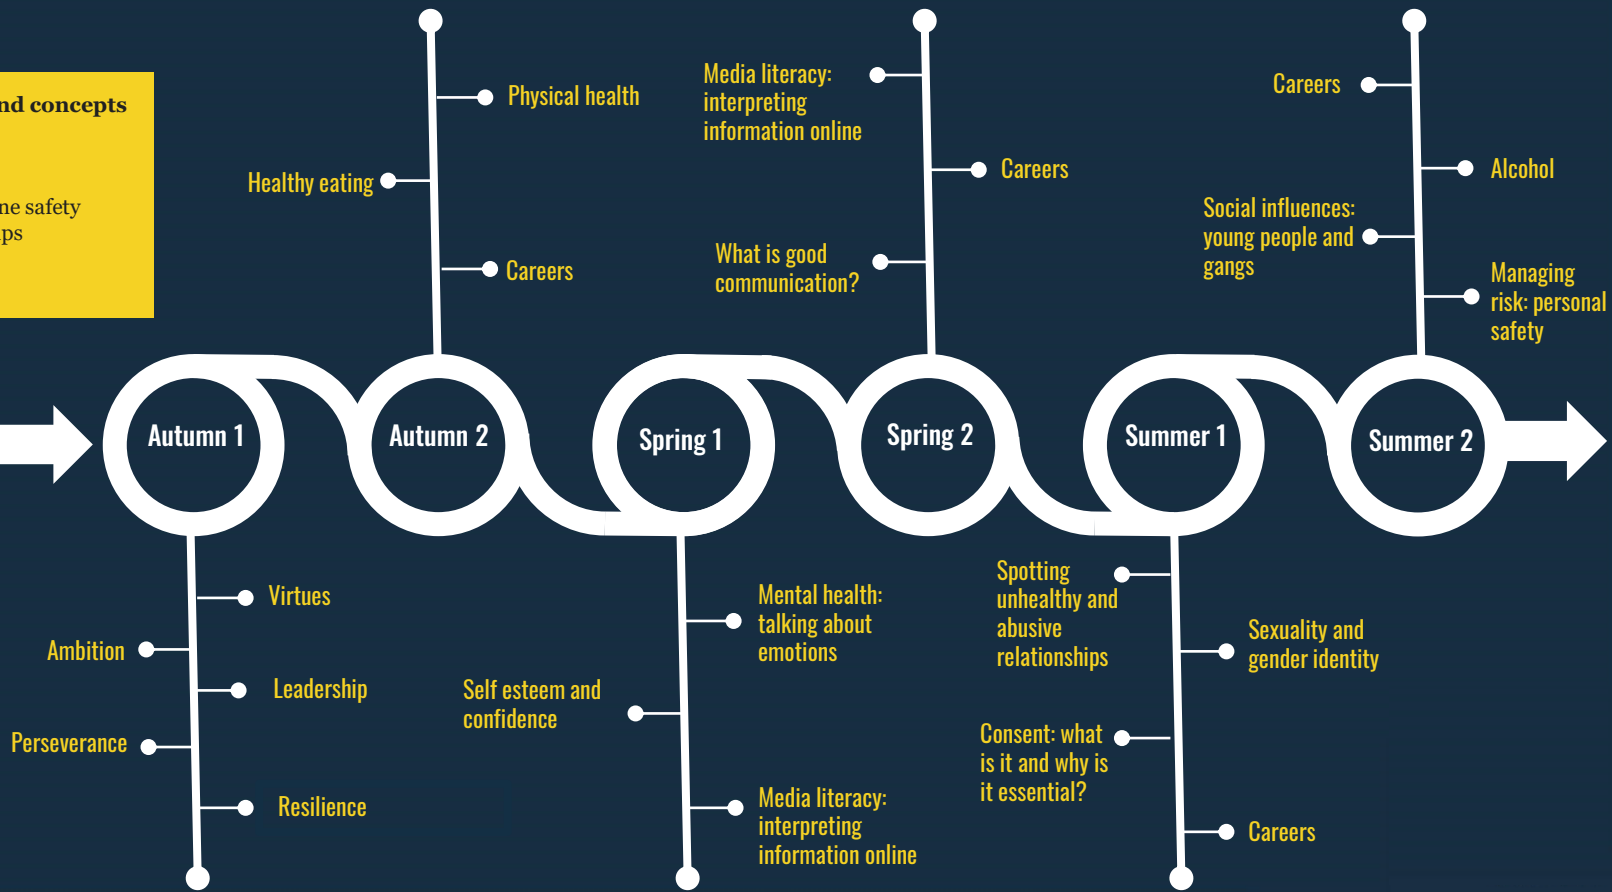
nd concepts

ne safety
ps

Physical health

Healthy eating

Careers

Media literacy: interpreting information online

Careers

What is good communication?

Careers

Alcohol

Social influences: young people and gangs

Managing risk: personal safety

Autumn 1

Autumn 2

Spring 1

Spring 2

Summer 1

Summer 2

Virtues

Ambition

Leadership

Perseverance

Resilience

Self esteem and confidence

Mental health: talking about emotions

Media literacy: interpreting information online

Spotting unhealthy and abusive relationships

Consent: what is it and why is it essential?

Sexuality and gender identity

Careers